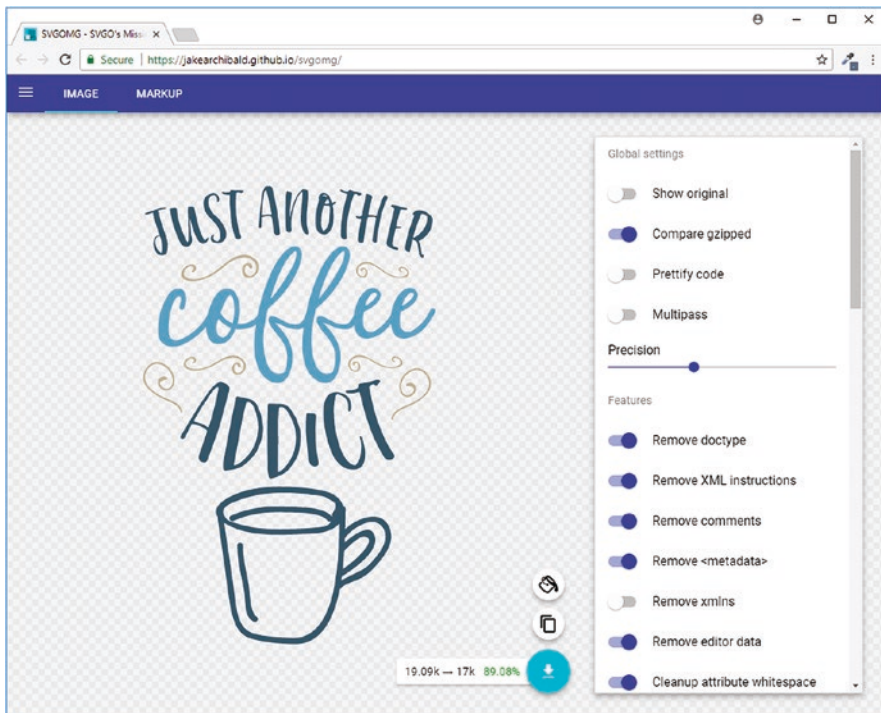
SVGOMG - SVGO's Miss ×

Secure | https://jakearchibald.github.io/svgomg/

IMAGE MARKUP

JUST ANOTHER
coffee
ADDICT

Global settings

Show original

Compare gzipped

Prettify code

Multipass

Precision

Features

Remove doctype

Remove XML instructions

Remove comments

Remove <metadata>

Remove xmlns

Remove editor data

Cleanup attribute whitespace

19.09k → 17k 89.08%